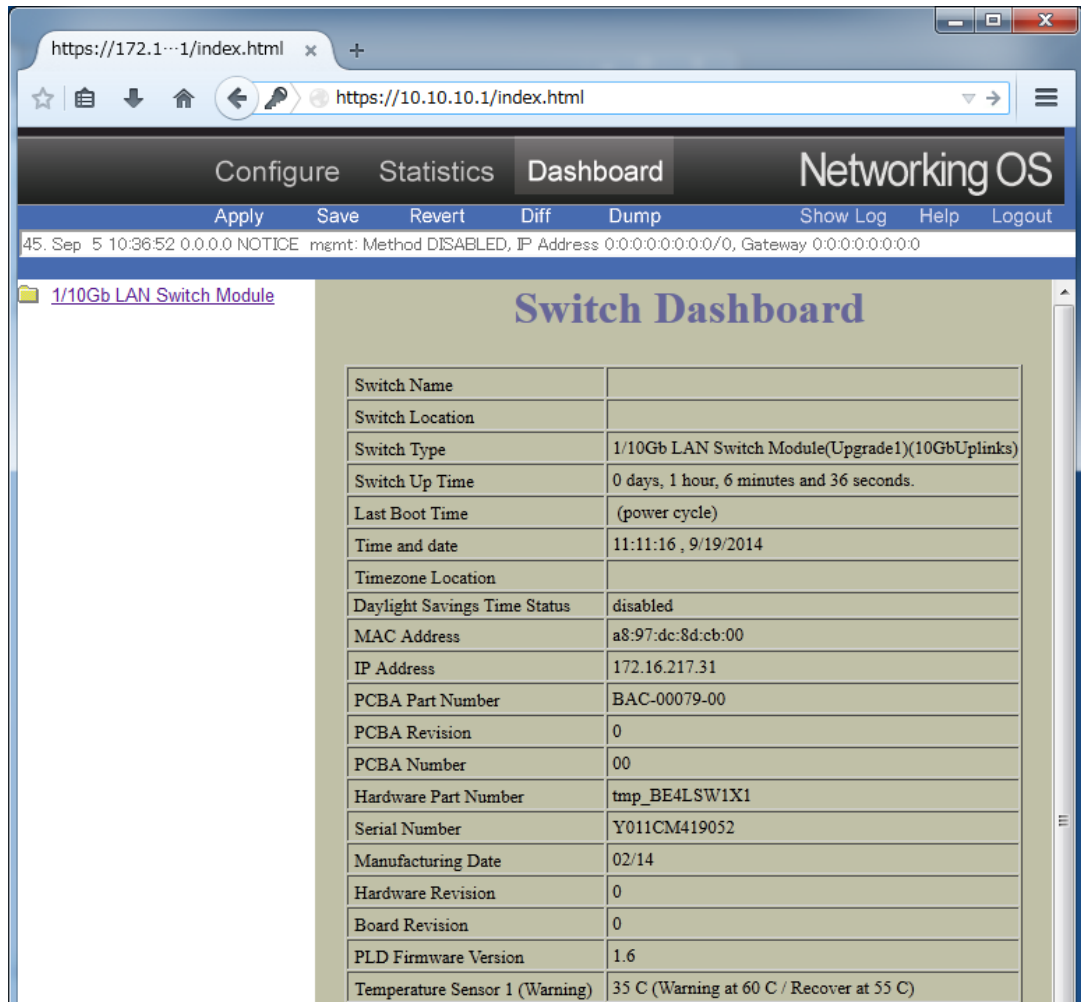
https://172.1···1/index.html ×
+

https://10.10.10.1/index.html

Configure Statistics Dashboard Networking OS

Apply Save Revert Diff Dump Show Log Help Logout

45. Sep 5 10:36:52 0.0.0.0 NOTICE mgmt: Method DISABLED, IP Address 0:0:0:0:0:0:0:0/0, Gateway 0:0:0:0:0:0:0:0

1/10Gb LAN Switch Module

Switch Dashboard

| Switch Name | |
|---|---|
| Switch Location | |
| Switch Type | 1/10Gb LAN Switch Module(Upgrade1)(10GbUplinks) |
| Switch Up Time | 0 days, 1 hour, 6 minutes and 36 seconds. |
| Last Boot Time | (power cycle) |
| Time and date | 11:11:16 , 9/19/2014 |
| Timezone Location | |
| Daylight Savings Time Status | disabled |
| MAC Address | a8:97:dc:8d:cb:00 |
| IP Address | 172.16.217.31 |
| PCBA Part Number | BAC-00079-00 |
| PCBA Revision | 0 |
| PCBA Number | 00 |
| Hardware Part Number | tmp_BE4LSW1X1 |
| Serial Number | Y011CM419052 |
| Manufacturing Date | 02/14 |
| Hardware Revision | 0 |
| Board Revision | 0 |
| PLD Firmware Version | 1.6 |
| Temperature Sensor 1 (Warning) | 35 C (Warning at 60 C / Recover at 55 C) |